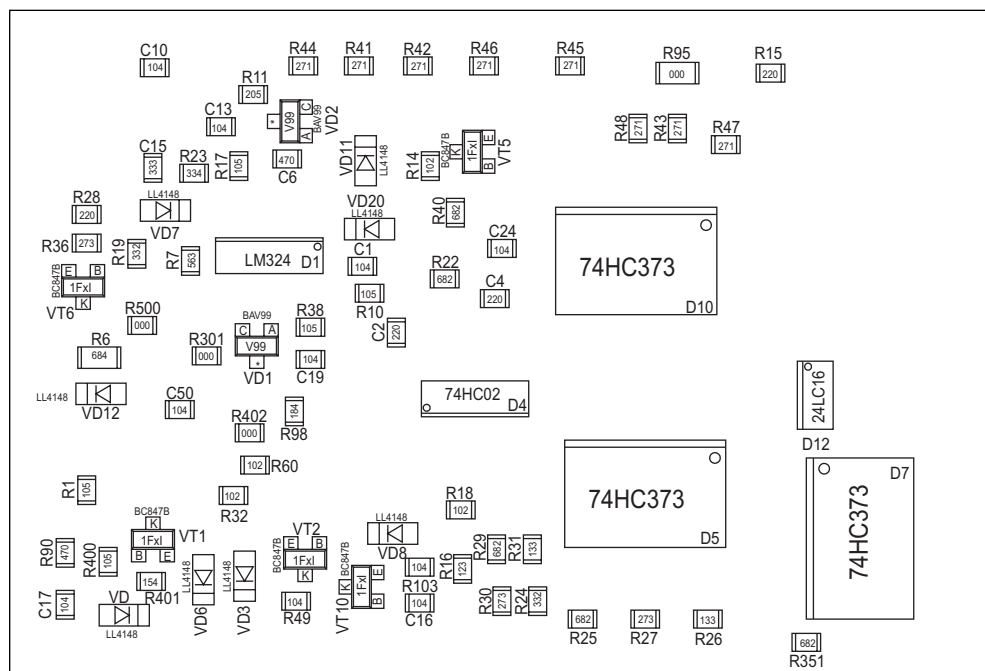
C10
104
R44
271
R41
271
R42
271
R46
271
R45
271
R95
000
R15
220
R11
205
C13
104
V99
A C
BAV99
VD2
C15
333
R23
334
R17
105
470
C6
VD11
LL4148
R14
102
BC847B
K
1FxI
B E
VT5
R48
271
R43
271
R47
271
R28
220
LL4148
VD7
VD20
LL4148
R40
682
R36
273
R19
332
R7
563
LM324
D1
C1
104
C24
104
74HC373
D10
E B
BC847B
1FxI
K
VT6
R22
682
C4
220
105
R10
R500
000
BAV99
C A
V99
VD1
R38
105
C2
220
R6
684
R301
000
104
C19
24LC16
D12
LL4148
VD12
C50
104
R402
000
184
R98
74HC02
D4
102
R60
74HC373
D5
D7
74HC373
R1
105
102
R32
R18
102
BC847B
K
1FxI
B E
VT1
VT2
E B
BC847B
1FxI
K
LL4148
VD8
R29
682
R31
133
R90
470
R400
105
154
R401
LL4148
VD6
LL4148
VD3
BC847B
K
1FxI
E
B
VT10
104
R103
R16
123
C17
104
VD
LL4148
104
R49
104
C16
R30
273
R24
332
682
R25
273
R27
133
R26
682
R351